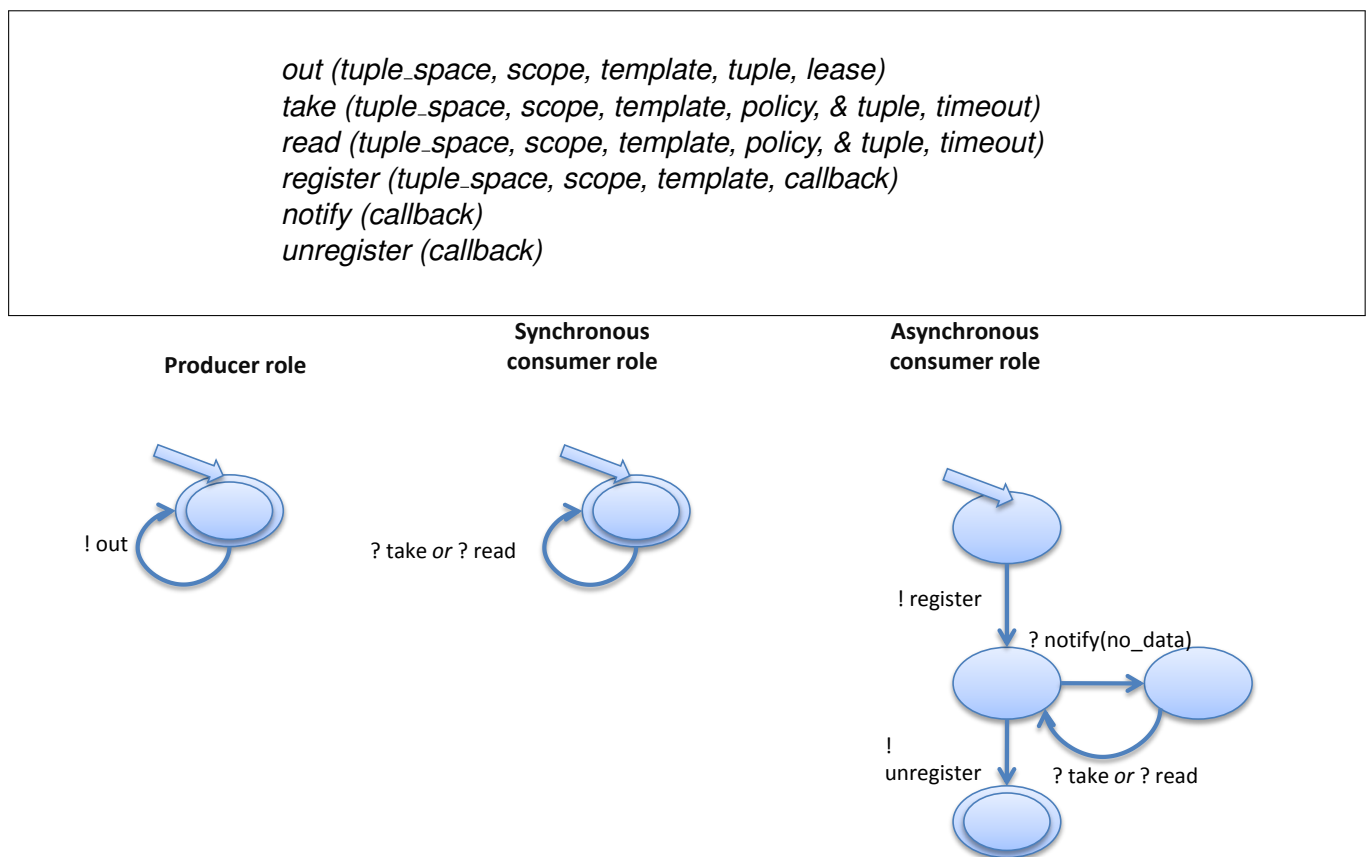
out (tuple_space, scope, template, tuple, lease)
take (tuple_space, scope, template, policy, & tuple, timeout)
read (tuple_space, scope, template, policy, & tuple, timeout)
register (tuple_space, scope, template, callback)
notify (callback)
unregister (callback)

Producer role

Synchronous consumer role

Asynchronous consumer role

! out

? take or ? read

! register

? notify(no_data)

! unregister

? take or ? read